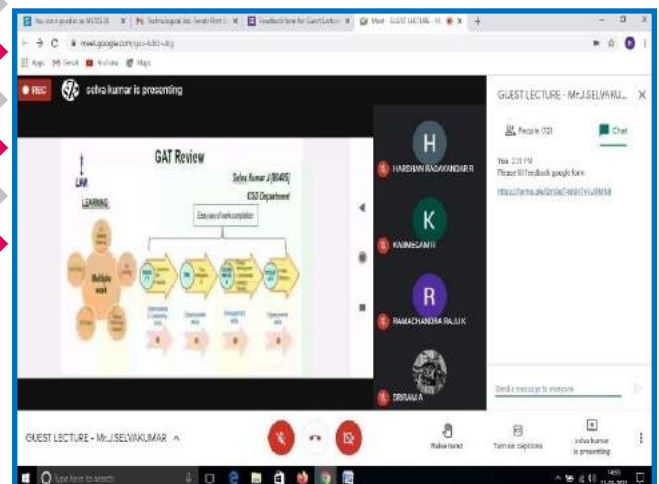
REC selva kumar is presenting

GAT Review

Selva Kumar J [90405]
CSD Department

LAW

LEARNING

Multiple work

H
HARSHAN RAGAVENDAR R

K
KAVINESAN II

R
RAMACHANDRA RAJU K

SRIRAM A

GUEST LECTURE - Mr.J.SELVAKU...

People (32)

Chat

You 3:31 PM
Please fill feedback google form

https://forms.gle/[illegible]

Send a message to everyone

GUEST LECTURE - Mr.J.SELVAKUMAR

Raise hand

Turn on captions

selva kumar is presenting

Type here to search